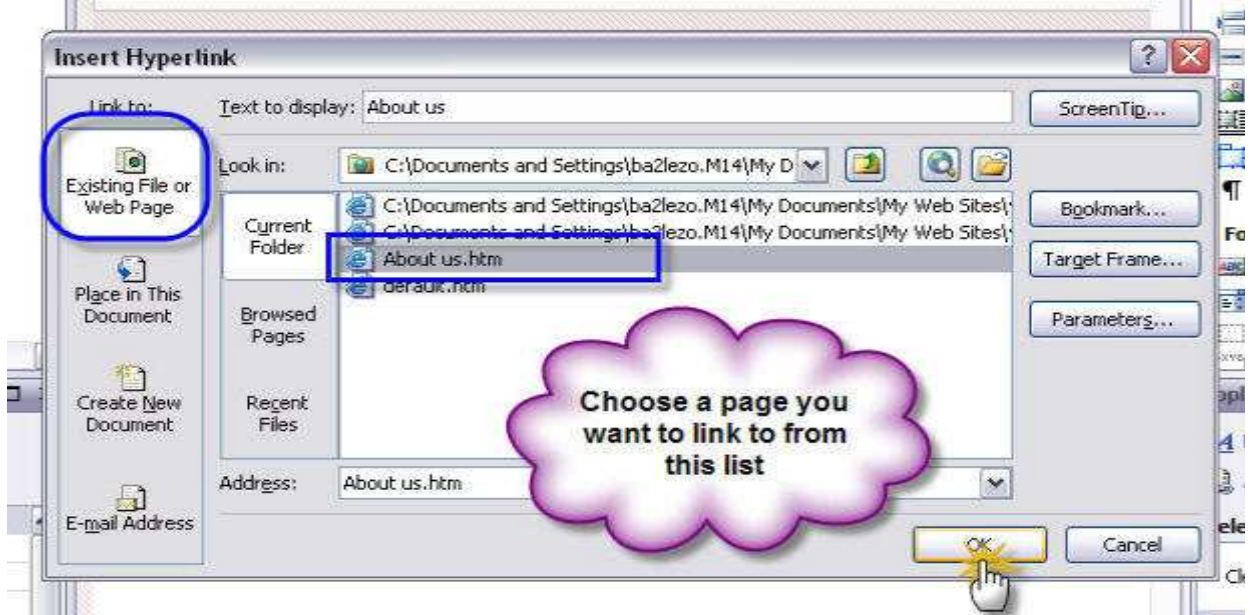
Insert Hyperlink

Link to:

Existing File or Web Page

Place in This Document

Create New Document

E-mail Address

Text to display: About us

ScreenTip...

Look in: C:\Documents and Settings\ba2lezo.M14\My D

Current Folder

Browsed Pages

Recent Files

C:\Documents and Settings\ba2lezo.M14\My Documents\My Web Sites\

C:\Documents and Settings\ba2lezo.M14\My Documents\My Web Sites\

About us.htm

default.htm

Bookmark...

Target Frame...

Parameters...

Choose a page you want to link to from this list

Address: About us.htm

OK

Cancel